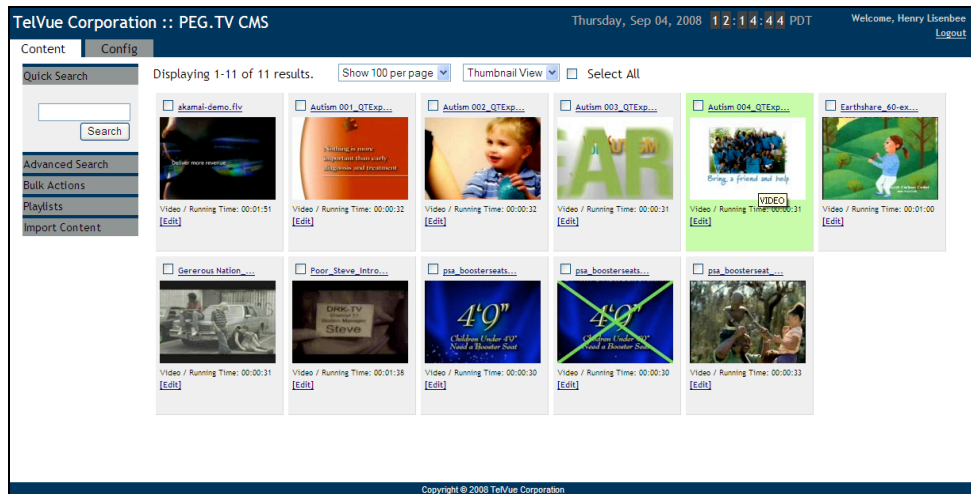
TelVue Corporation :: PEG.TV CMS

Thursday, Sep 04, 2008 12:14:44 PDT

Welcome, Henry Lisenbee
Logout

Content Config

Quick Search

Search

Advanced Search
Bulk Actions
Playlists
Import Content

Displaying 1-11 of 11 results.

Show 100 per page

Thumbnail View

Select All

akamai-demo.flv
Deliver more revenue
Video / Running Time: 00:01:51
[Edit]

Autism 001_QTExp...
Nothing is more important than early diagnosis and treatment
Video / Running Time: 00:00:32
[Edit]

Autism 002_QTExp...
Video / Running Time: 00:00:32
[Edit]

Autism 003_QTExp...
EAR
Video / Running Time: 00:00:31
[Edit]

Autism 004_QTExp...
Bring a friend and help
VIDEO
Video / Running Time: 00:00:31
[Edit]

Earthshare_60-ex...
Video / Running Time: 00:01:00
[Edit]

Gererous Nation_...
Video / Running Time: 00:00:31
[Edit]

Poor_Steve_Intro...
DRK-TV
Steve
Video / Running Time: 00:01:38
[Edit]

psa_boosterseats...
4'0"
Children Under 4'0" Need a Booster Seat
Video / Running Time: 00:00:30
[Edit]

psa_boosterseats...
4'0"
Children Under 4'0" Need a Booster Seat
Video / Running Time: 00:00:30
[Edit]

psa_boosterseat_...
Video / Running Time: 00:00:33
[Edit]

Copyright © 2008 TelVue Corporation